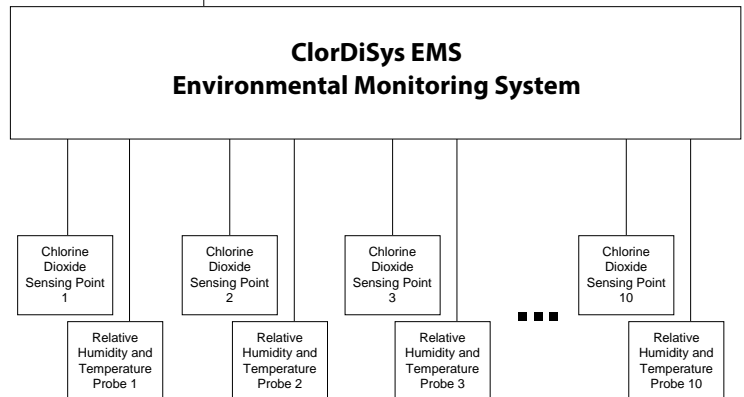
ClorDiSys EMS
Environmental Monitoring System

Chlorine Dioxide Sensing Point 1

Relative Humidity and Temperature Probe 1

Chlorine Dioxide Sensing Point 2

Relative Humidity and Temperature Probe 2

Chlorine Dioxide Sensing Point 3

Relative Humidity and Temperature Probe 3

Chlorine Dioxide Sensing Point 10

Relative Humidity and Temperature Probe 10